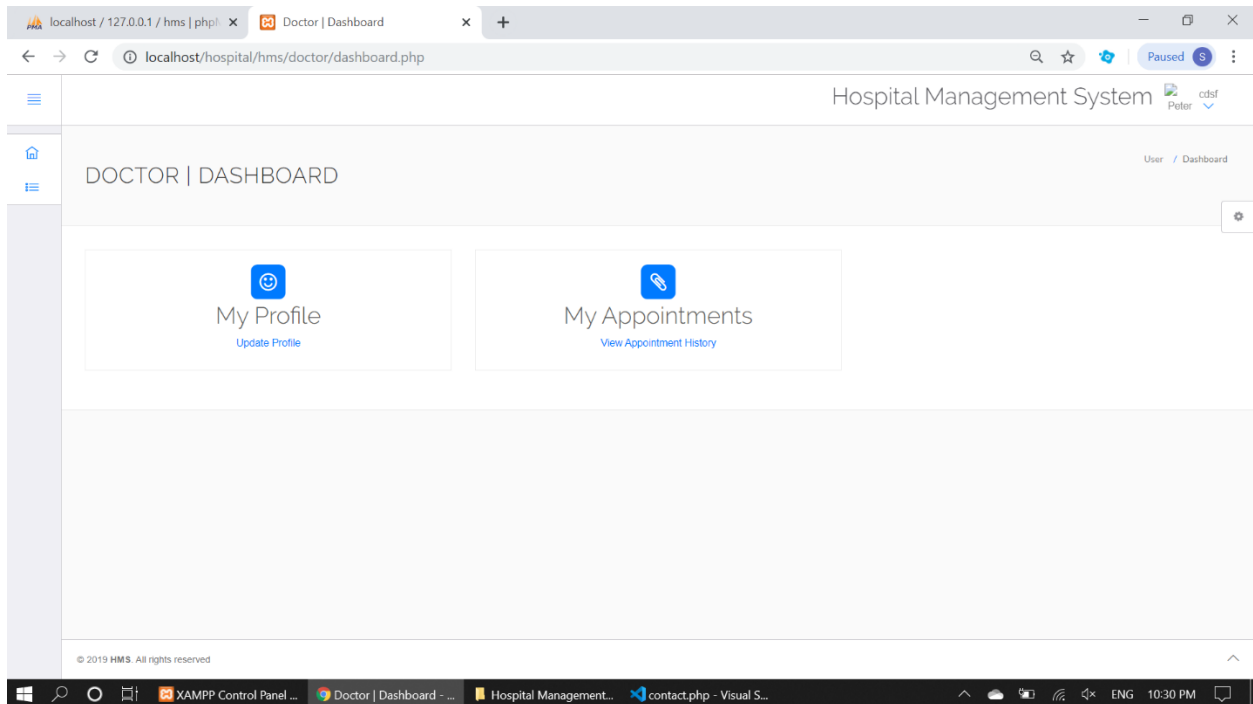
localhost / 127.0.0.1 / hms | phpM ×
Doctor | Dashboard ×
+

localhost/hospital/hms/doctor/dashboard.php

Paused S

Hospital Management System
Peter cdsf

DOCTOR | DASHBOARD

User / Dashboard

My Profile
Update Profile

My Appointments
View Appointment History

© 2019 HMS. All rights reserved

XAMPP Control Panel ...
Doctor | Dashboard - ...
Hospital Management...
contact.php - Visual S...
ENG 10:30 PM